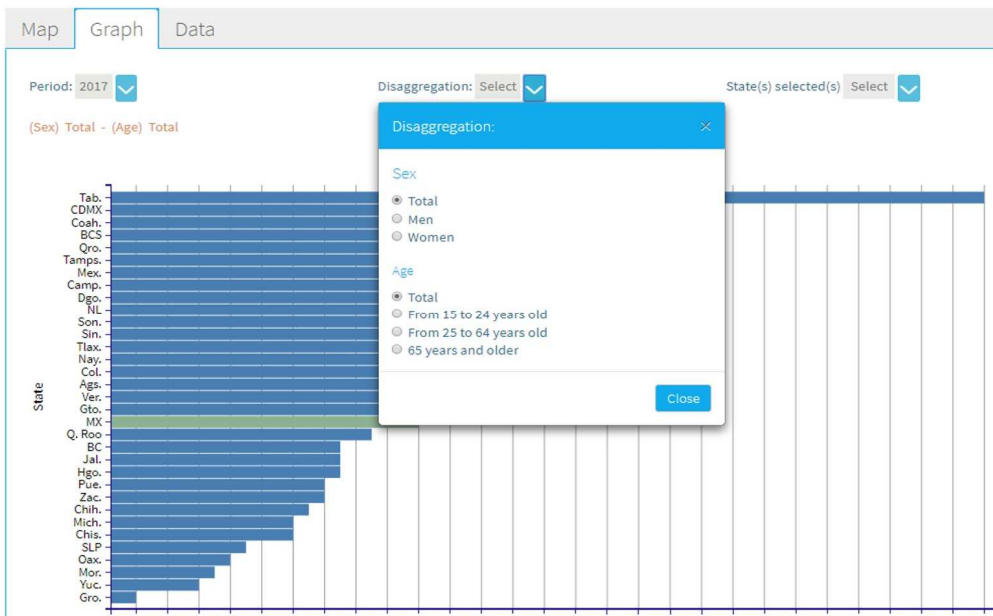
Map | Graph | Data

Period: 2017

Disaggregation: Select

State(s) selected(s) Select

(Sex) Total - (Age) Total

Disaggregation: ×

Sex
Total
Men
Women

Age
Total
From 15 to 24 years old
From 25 to 64 years old
65 years and older

Close

State

Tab.
CDMX
Coah.
BCS
Qro.
Tamps.
Mex.
Camp.
Dgo.
NL
Son.
Sin.
Tlax.
Nay.
Col.
Ags.
Ver.
Gto.
MX
Q. Roo
BC
Jal.
Hgo.
Pue.
Zac.
Chih.
Mich.
Chis.
SLP
Oax.
Mor.
Yuc.
Gro.